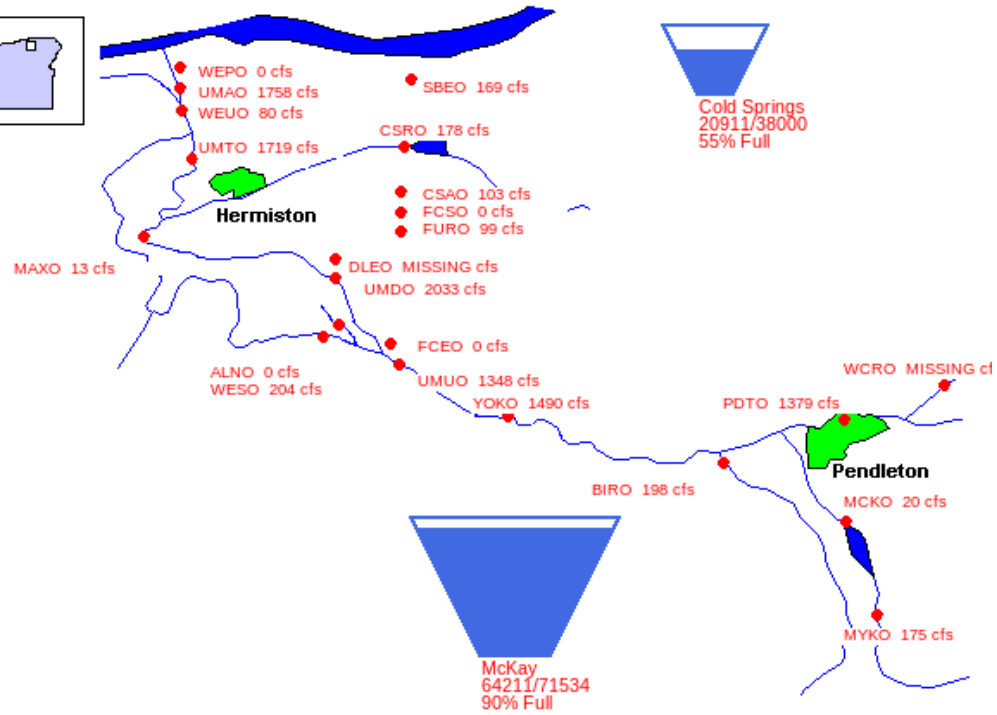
WEPO 0 cfs
UMAO 1758 cfs
WEUO 80 cfs
SBEO 169 cfs

Cold Springs
20911/38000
55% Full

CSRO 178 cfs
UMTO 1719 cfs

Hermiston

CSAO 103 cfs
FCSO 0 cfs
FURO 99 cfs

MAXO 13 cfs
DLEO MISSING cfs
UMDO 2033 cfs

FCEO 0 cfs
ALNO 0 cfs
WESO 204 cfs
UMUO 1348 cfs
YOKO 1490 cfs

WCRO MISSING cfs
PDTO 1379 cfs

Pendleton

BIRO 198 cfs
MCKO 20 cfs

McKay
64211/71534
90% Full

MYKO 175 cfs